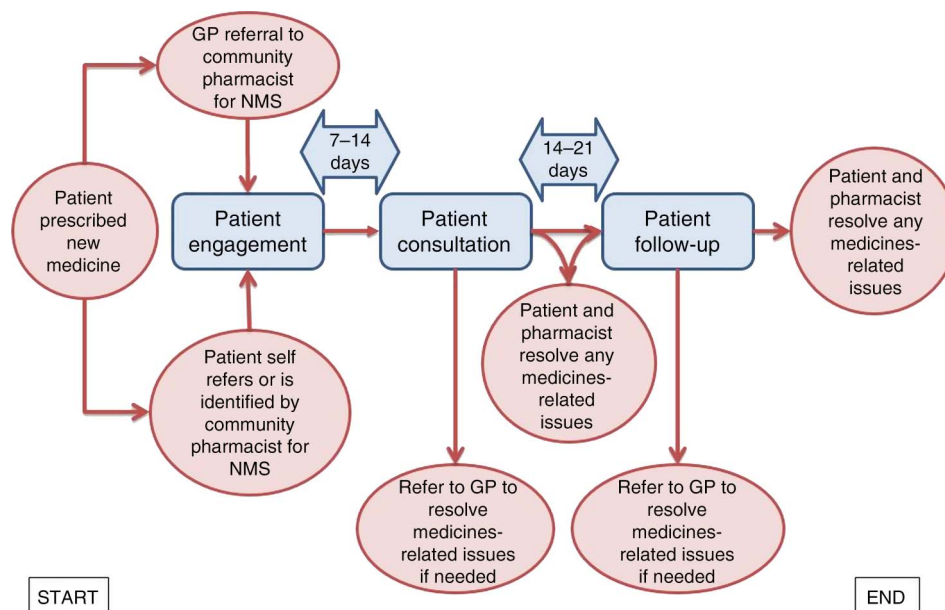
GP referral to community pharmacist for NMS

Patient prescribed new medicine

Patient self refers or is identified by community pharmacist for NMS

Patient engagement

7–14 days

Patient consultation

Refer to GP to resolve medicines-related issues if needed

Patient and pharmacist resolve any medicines-related issues

14–21 days

Patient follow-up

Refer to GP to resolve medicines-related issues if needed

Patient and pharmacist resolve any medicines-related issues

START

END